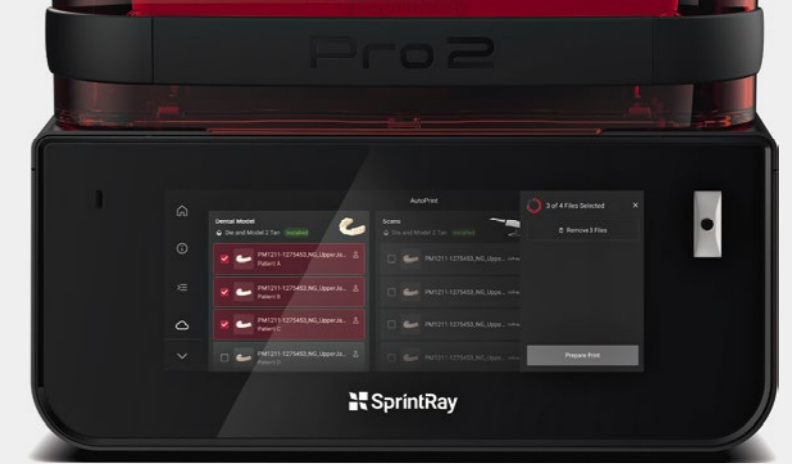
Pro2

AutoPrint

Dental Model
Die and Model 2 Tan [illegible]

PM1211-1275453_NG_UpperJa...
Patient A

PM1211-1275453_NG_UpperJa...
Patient B

PM1211-1275453_NG_UpperJa...
Patient C

PM1211-1275453_NG_UpperJa...
Patient D

Scans
Die and Model 2 Tan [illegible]

PM1211-1275453_NG_Uppe...
PM1211-1275453_NG_Uppe...
PM1211-1275453_NG_Uppe...
PM1211-1275453_NG_Uppe...

3 of 4 Files Selected
Remove 3 Files

Prepare Print

SprintRay